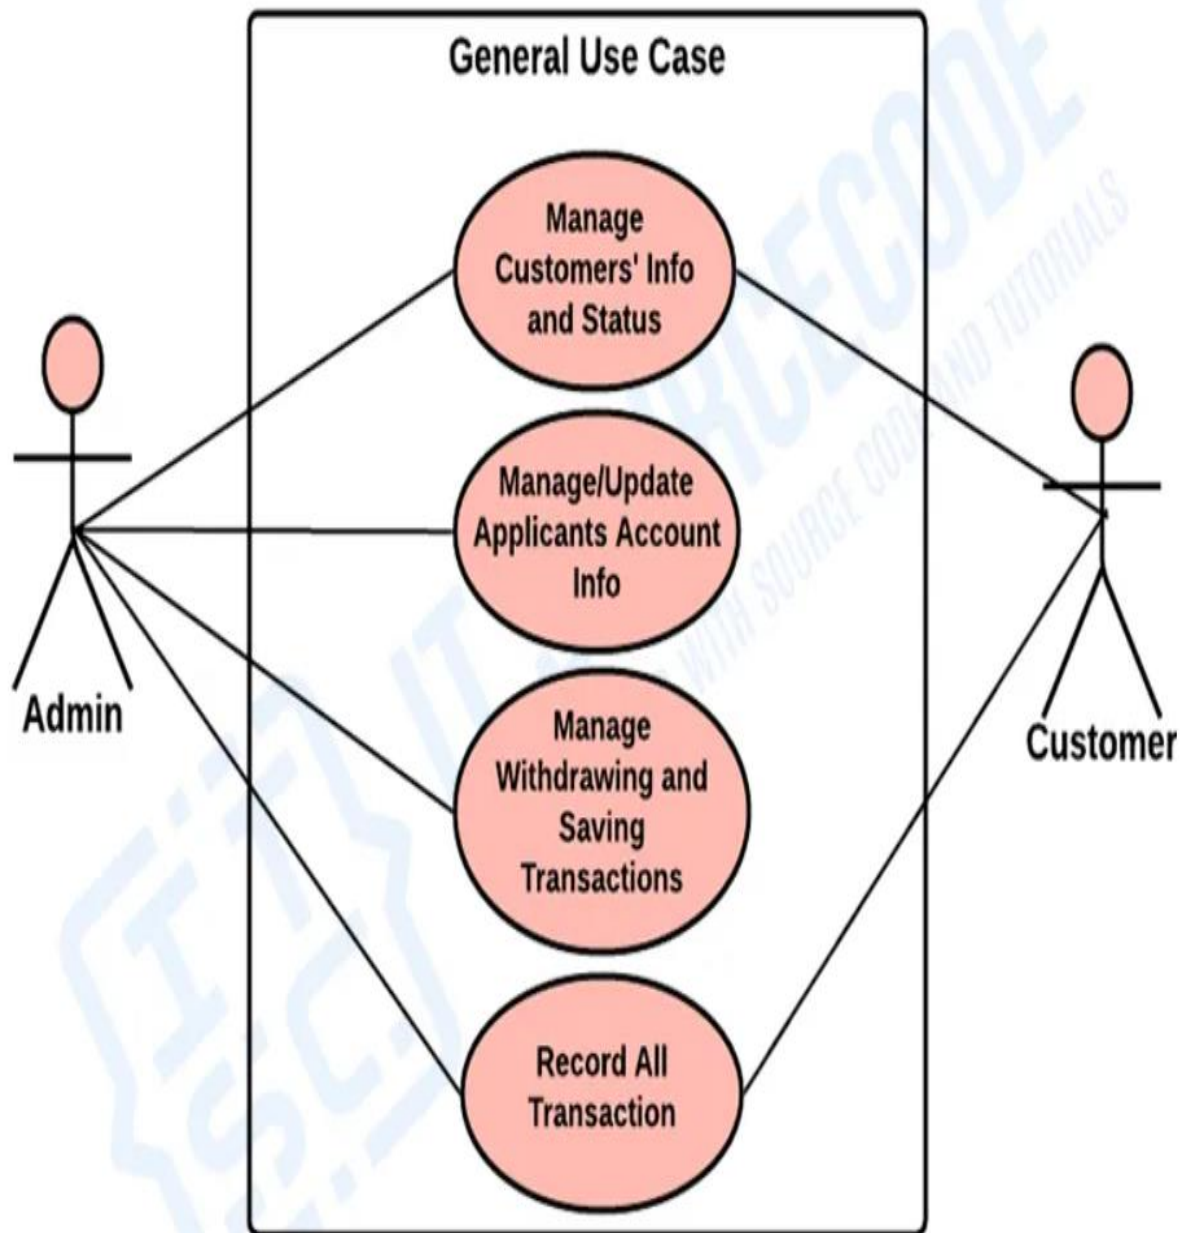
General Use Case

Manage Customers' Info and Status

Manage/Update Applicants Account Info

Manage Withdrawing and Saving Transactions

Record All Transaction

Admin

Customer

ITSOURCECODE
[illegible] WITH SOURCE CODE AND TUTORIALS